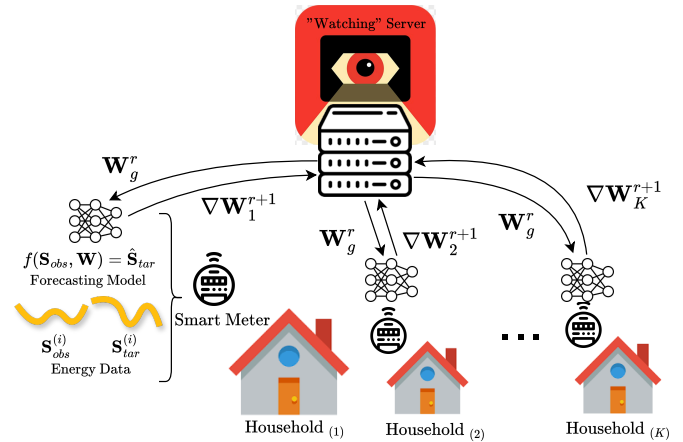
"Watching" Server

$\mathbf{W}_g^r$

$\nabla\mathbf{W}_1^{r+1}$

$\mathbf{W}_g^r$

$\nabla\mathbf{W}_2^{r+1}$

$\mathbf{W}_g^r$

$\nabla\mathbf{W}_K^{r+1}$

$f(\mathbf{S}_{obs}, \mathbf{W}) = \hat{\mathbf{S}}_{tar}$
Forecasting Model

Smart Meter

$\mathbf{S}_{obs}^{(i)}$ $\mathbf{S}_{tar}^{(i)}$
Energy Data

...

Household $_{(1)}$

Household $_{(2)}$

Household $_{(K)}$